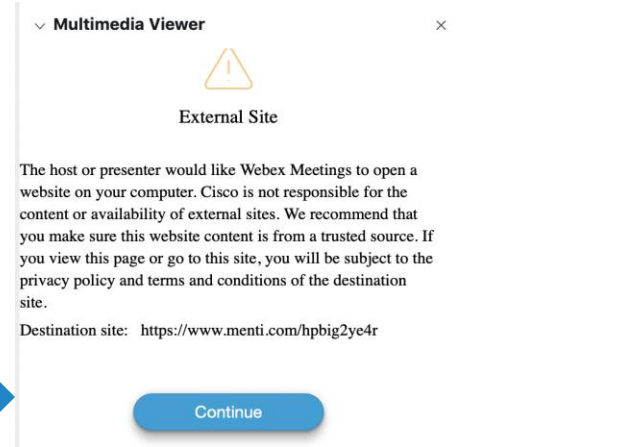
Multimedia Viewer

×

External Site

The host or presenter would like Webex Meetings to open a website on your computer. Cisco is not responsible for the content or availability of external sites. We recommend that you make sure this website content is from a trusted source. If you view this page or go to this site, you will be subject to the privacy policy and terms and conditions of the destination site.

Destination site: https://www.menti.com/hpbig2ye4r

Continue